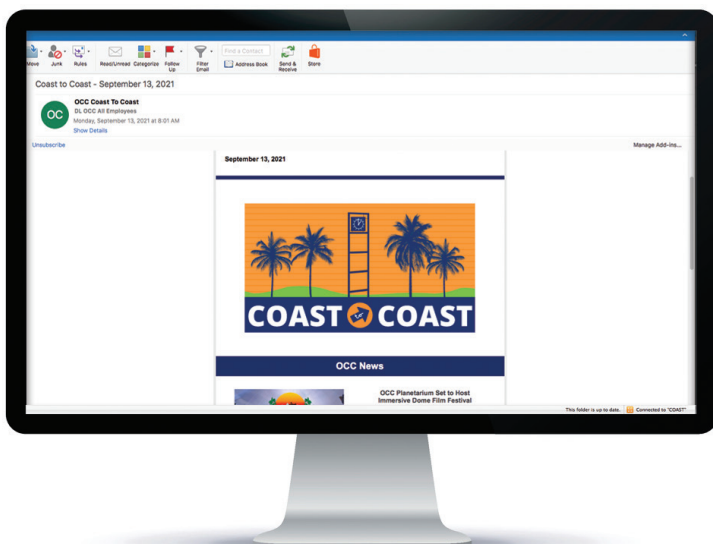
Move Junk Rules Read/Unread Categorize Follow Up Filter Email Find a Contact Address Book Send & Receive Store

Coast to Coast - September 13, 2021

OC OCC Coast To Coast
DL OCC All Employees
Monday, September 13, 2021 at 8:01 AM
Show Details

Unsubscribe

Manage Add-ins...

September 13, 2021

COAST COAST

OCC News

OCC Planetarium Set to Host Immersive Dome Film Festival

This folder is up to date. Connected to "COAST"